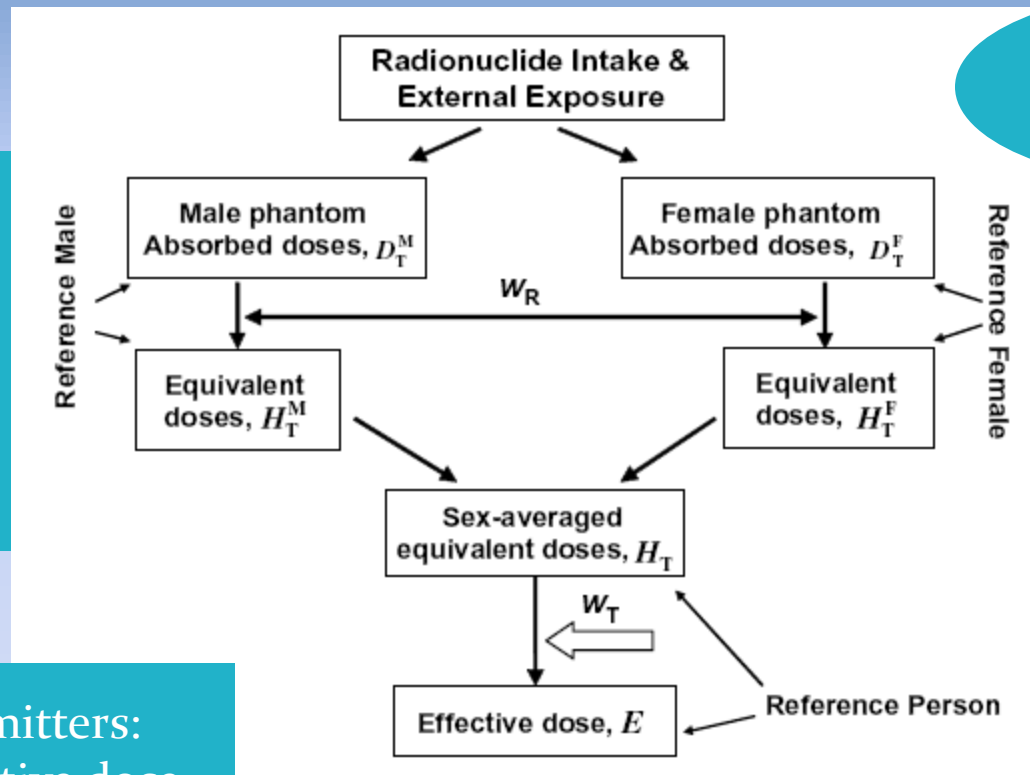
Radionuclide Intake & External Exposure

Reference Male

Male phantom Absorbed doses, $D_T^M$

Female phantom Absorbed doses, $D_T^F$

Reference Female

$w_R$

Equivalent doses, $H_T^M$

Equivalent doses, $H_T^F$

Sex-averaged equivalent doses, $H_T$

$w_T$

Effective dose, $E$

Reference Person

nitters:
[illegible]